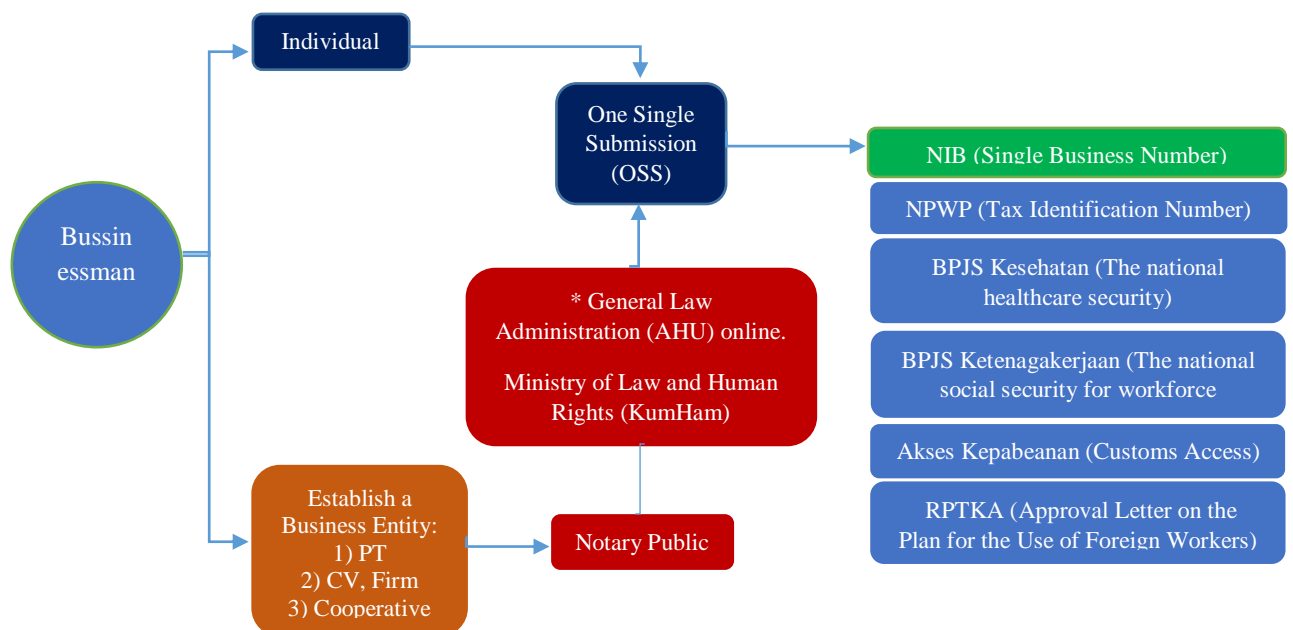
Bussin essman

Individual

One Single Submission (OSS)

NIB (Single Business Number)

NPWP (Tax Identification Number)

BPJS Kesehatan (The national healthcare security)

BPJS Ketenagakerjaan (The national social security for workforce

Akses Kepabeanan (Customs Access)

RPTKA (Approval Letter on the Plan for the Use of Foreign Workers)

* General Law Administration (AHU) online.

Ministry of Law and Human Rights (KumHam)

Establish a Business Entity:
1) PT
2) CV, Firm
3) Cooperative

Notary Public